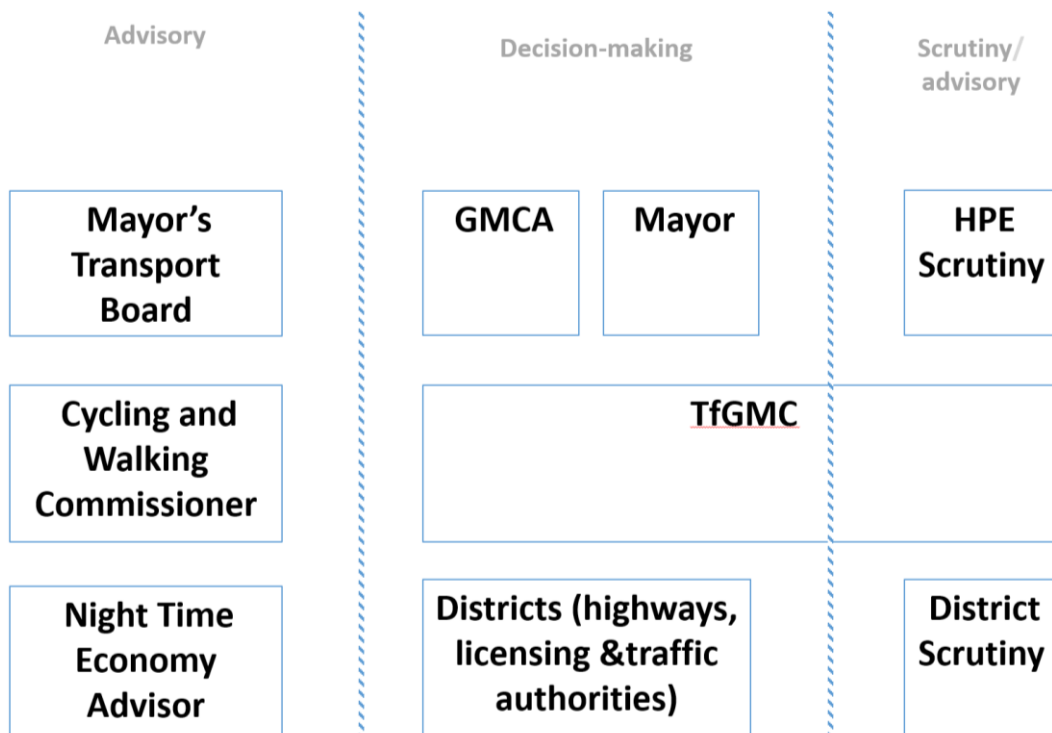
Advisory

Decision-making

Scrutiny/ advisory

Mayor's Transport Board

GMCA

Mayor

HPE Scrutiny

Cycling and Walking Commissioner

TfGMC

Night Time Economy Advisor

Districts (highways, licensing &traffic authorities)

District Scrutiny